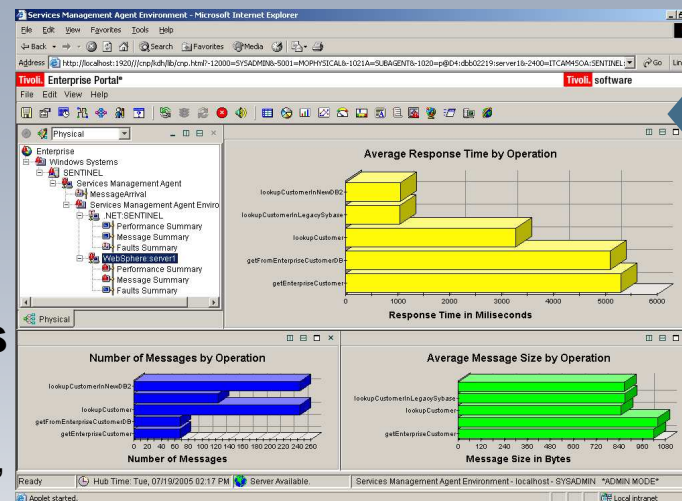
Services Management Agent Environment - Microsoft Internet Explorer

File Edit View Favorites Tools Help

Back Search Favorites Media

Address http://localhost:1920///cnp/kdh/lib/cnp.html?-12000=SYSADMIN&-5001=MOPHYSICAL&-1021A=SUBAGENT&-1020=p@D4:dbb02219:server1&-2400=ITCAM4SOA:SENTINEL: Go Links

Tivoli. Enterprise Portal*

Tivoli. software

File Edit View Help

Physical

Enterprise
Windows Systems
SENTINEL
Services Management Agent
MessageArrival
Services Management Agent Enviro
.NET:SENTINEL
Performance Summary
Message Summary
Faults Summary
WebSphere:server1
Performance Summary
Message Summary
Faults Summary

Physical

Average Response Time by Operation

lookupCustomerInNewDB2
lookupCustomerInLegacySybase
lookupCustomer
getFromEnterpriseCustomerDB
getEnterpriseCustomer

0 1000 2000 3000 4000 5000 6000

Response Time in Miliseconds

Number of Messages by Operation

lookupCustomerInNewDB2
lookupCustomer
getFromEnterpriseCustomerDB
getEnterpriseCustomer

0 20 40 60 80 100 120 140 160 180 200 220 240 260

Number of Messages

Average Message Size by Operation

lookupCustomerInLegacySybase
lookupCustomer
getEnterpriseCustomer

0 120 240 360 480 600 720 840 960 1080

Message Size in Bytes

Ready Hub Time: Tue, 07/19/2005 02:17 PM Server Available. Services Management Agent Environment - localhost - SYSADMIN *ADMIN MODE*

Applet started. Local intranet